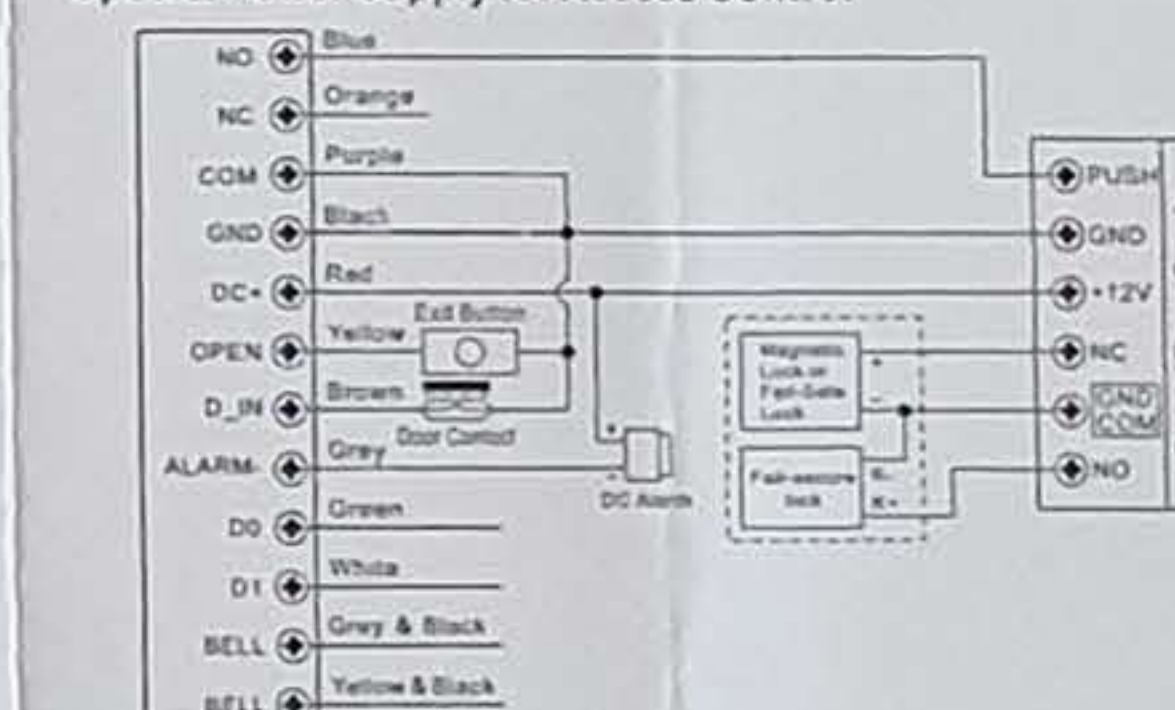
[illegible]

NO Blue
NC Orange
COM Purple
GND Black
DC+ Red
OPEN Yellow
D_IN Brown
ALARM- Grey
D0 Green
D1 White
BELL Grey & Black
BELL Yellow & Black

Exit Button
Door Contact
DC Alarm

Magnetic Lock or Fail-Safe Lock
Fail-secure lock

PUSH
GND
+12V
NC
GND COM
NO